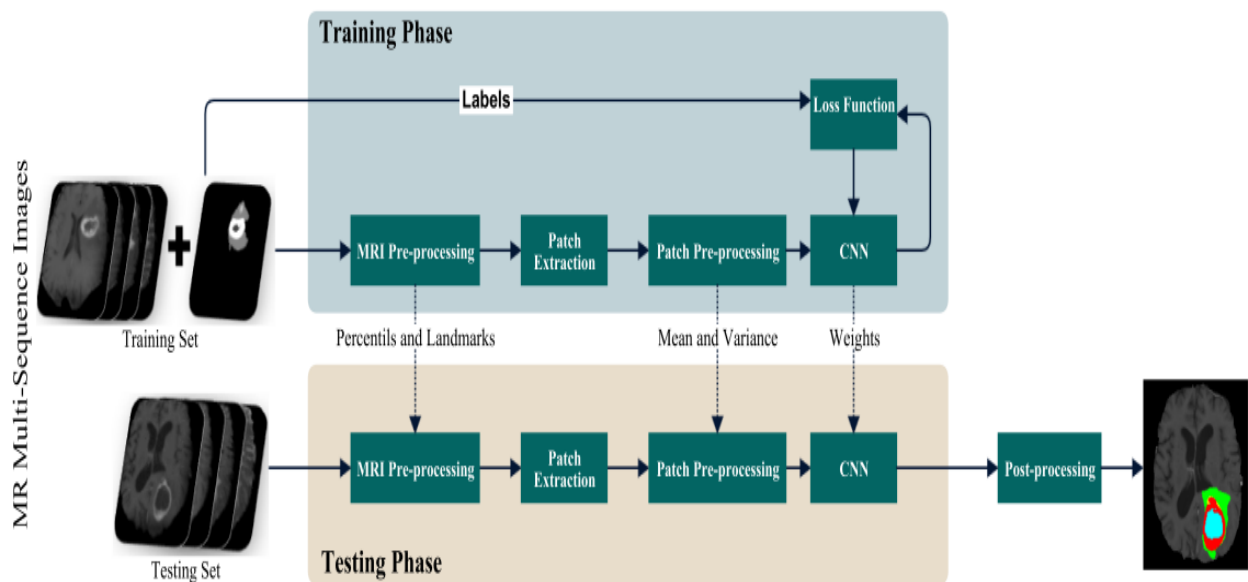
Training Phase

Labels

Loss Function

MR Multi-Sequence Images

MRI Pre-processing

Patch Extraction

Patch Pre-processing

CNN

Training Set

Percentils and Landmarks

Mean and Variance

Weights

MRI Pre-processing

Patch Extraction

Patch Pre-processing

CNN

Post-processing

Testing Set

Testing Phase